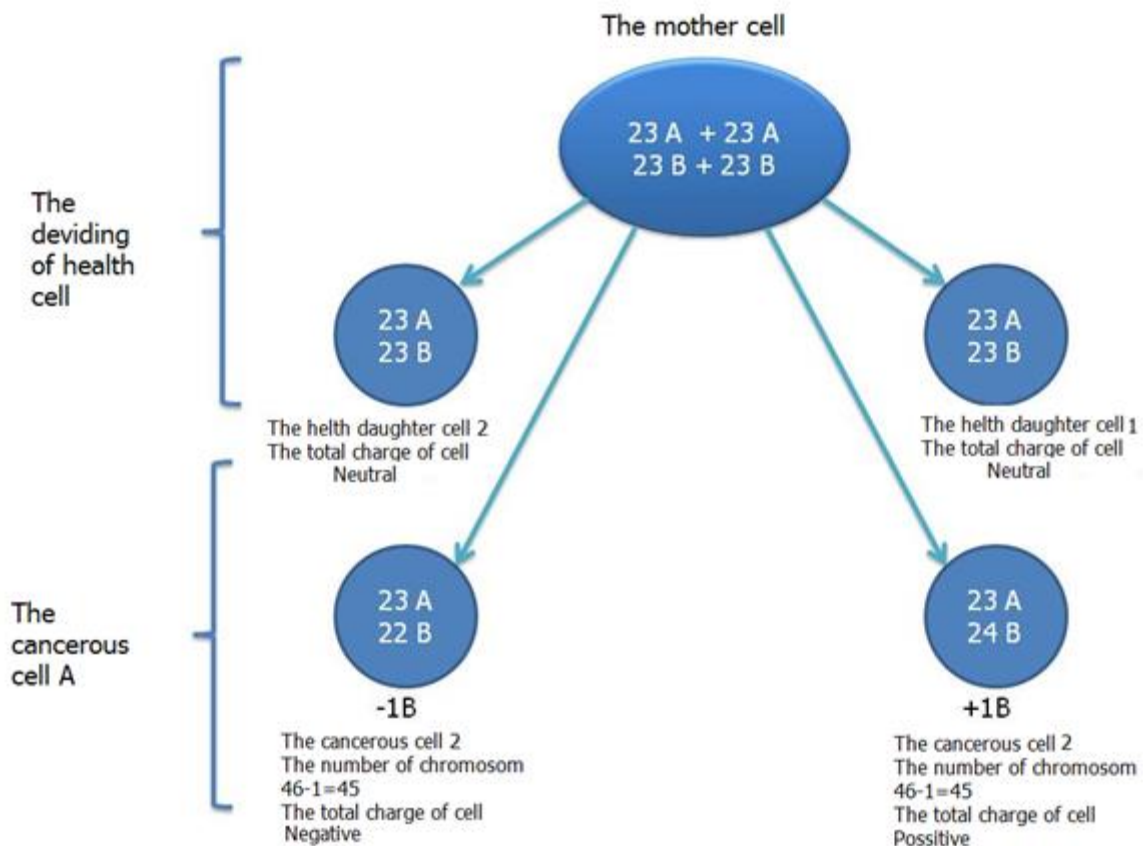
The mother cell

23 A + 23 A
23 B + 23 B

The deviding of health cell

23 A
23 B

The helth daughter cell 2
The total charge of cell
Neutral

23 A
23 B

The helth daughter cell 1
The total charge of cell
Neutral

The cancerous cell A

23 A
22 B

-1B

The cancerous cell 2
The number of chromosom
46-1=45
The total charge of cell
Negative

23 A
24 B

+1B

The cancerous cell 2
The number of chromosom
46-1=45
The total charge of cell
Possitive